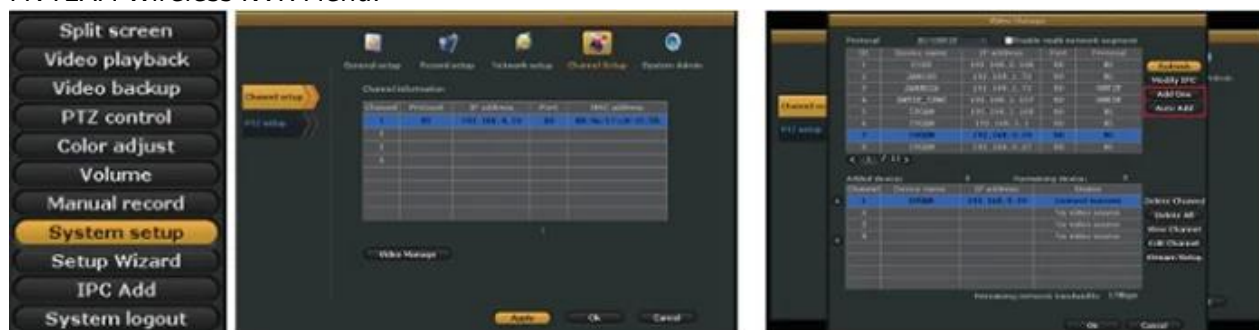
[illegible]

Split screen
Video playback
Video backup
PTZ control
Color adjust
Volume
Manual record
System setup
Setup Wizard
IPC Add
System logout

General setup
Record setup
Network setup
Channel Setup
System Admin

Channel setup
PTZ setup

Channel information

| Channel | Protocol | IP address | Port | MAC address |
|---|---|---|---|---|
| 1 | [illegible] | 192.168.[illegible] | 80 | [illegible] |
| 2 | | | | |
| 3 | | | | |
| 4 | | | | |

Video Manage

Apply
Ok
Cancel

Video Manage

Protocol
Enable multi network segment

Refresh
Modify IPC
Add One
Auto Add

Channel se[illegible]
PTZ setup

Added devices
Remaining devices

Delete Channel
Delete All
View Channel
Edit Channel
Stream Setup

Remaining network bandwidth

Ok
Cancel